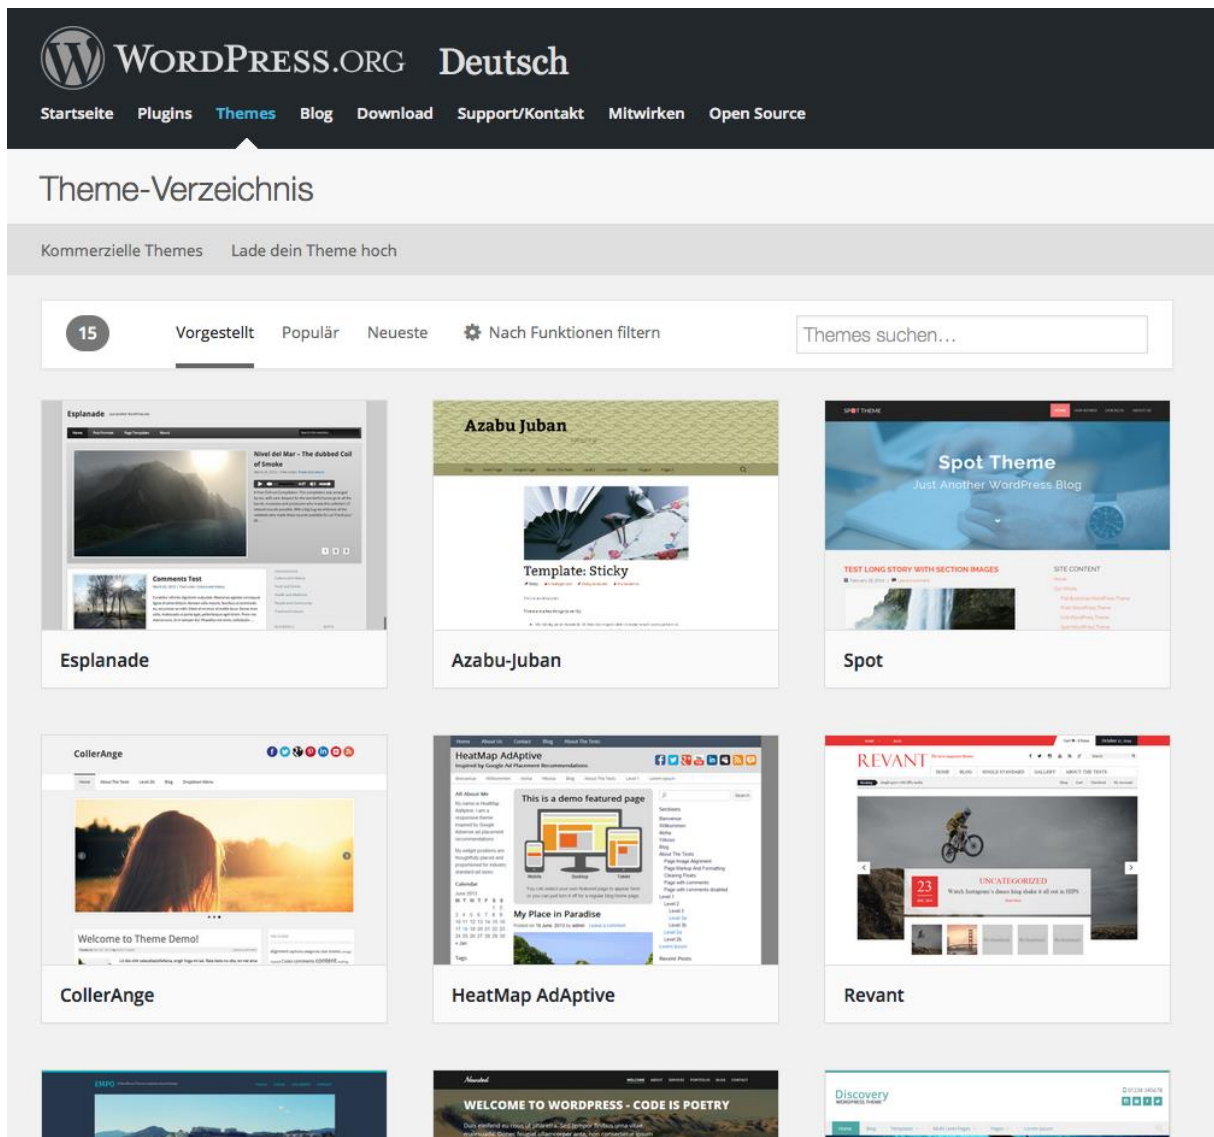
WordPress.org Deutsch

Startseite Plugins Themes Blog Download Support/Kontakt Mitwirken Open Source

Theme-Verzeichnis

Kommerzielle Themes Lade dein Theme hoch

15 Vorgestellt Populär Neueste Nach Funktionen filtern Themes suchen…

Esplanade
Nivel del Mar – The dubbed Coil of Smoke
Comments Test

Esplanade

Azabu Juban
Template: Sticky

Azabu-Juban

Spot Theme
Just Another WordPress Blog
TEST LONG STORY WITH SECTION IMAGES
SITE CONTENT

Spot

CollerAnge
Welcome to Theme Demo!

CollerAnge

HeatMap AdAptive
This is a demo featured page
My Place in Paradise

HeatMap AdAptive

REVANT
UNCATEGORIZED
23

Revant

EMPO

WELCOME TO WORDPRESS - CODE IS POETRY

Discovery